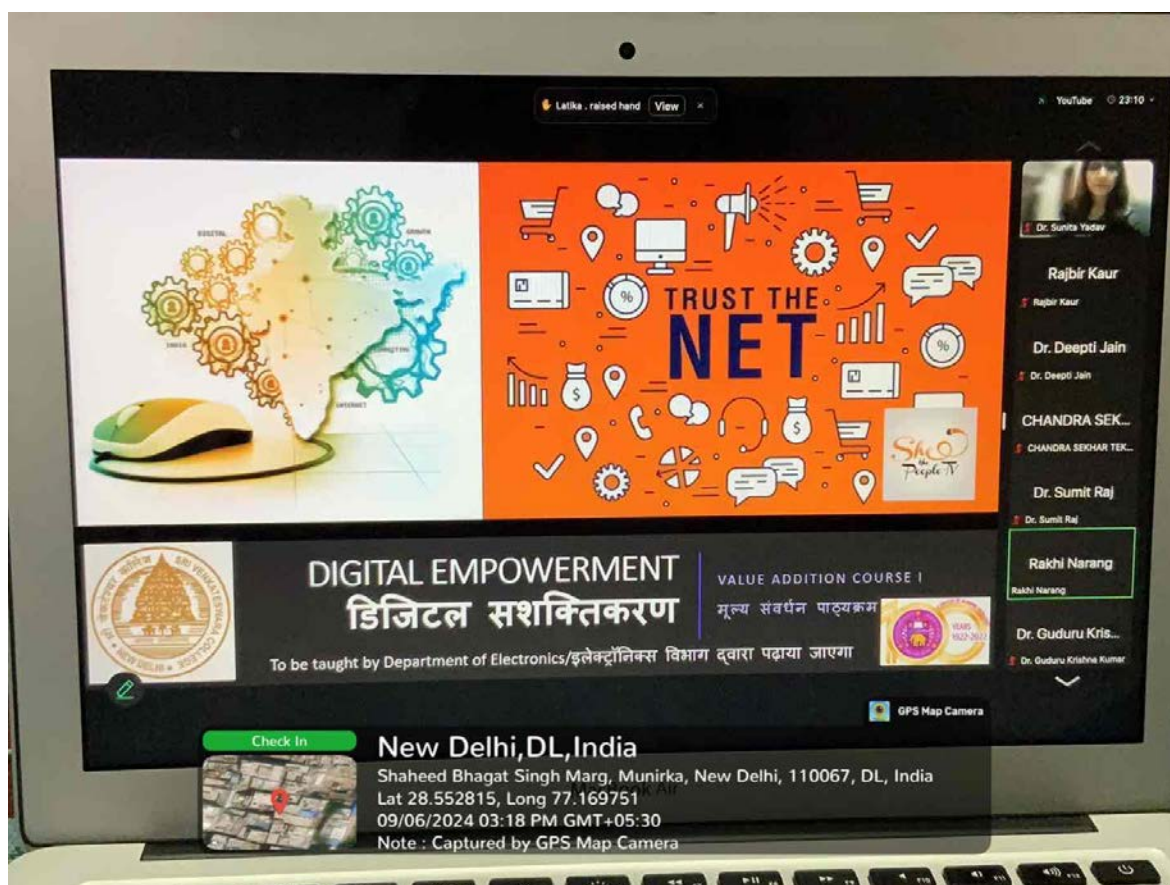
Latika . raised hand View ×

YouTube 23:10

Dr. Sunita Yadav

Rajbir Kaur
Rajbir Kaur

Dr. Deepti Jain
Dr. Deepti Jain

CHANDRA SEK...
CHANDRA SEKHAR TEK...

Dr. Sumit Raj
Dr. Sumit Raj

Rakhi Narang
Rakhi Narang

Dr. Guduru Kris...
Dr. Guduru Krishna Kumar

TRUST THE NET

She the People TV

DIGITAL EMPOWERMENT
डिजिटल सशक्तिकरण

VALUE ADDITION COURSE I
मूल्य संवर्धन पाठ्यक्रम

YEARS 1922-2022

To be taught by Department of Electronics/इलेक्ट्रॉनिक्स विभाग द्वारा पढ़ाया जाएगा

GPS Map Camera

Check In

New Delhi,DL,India
Shaheed Bhagat Singh Marg, Munirka, New Delhi, 110067, DL, India
Lat 28.552815, Long 77.169751
09/06/2024 03:18 PM GMT+05:30
Note : Captured by GPS Map Camera

MacBook Air